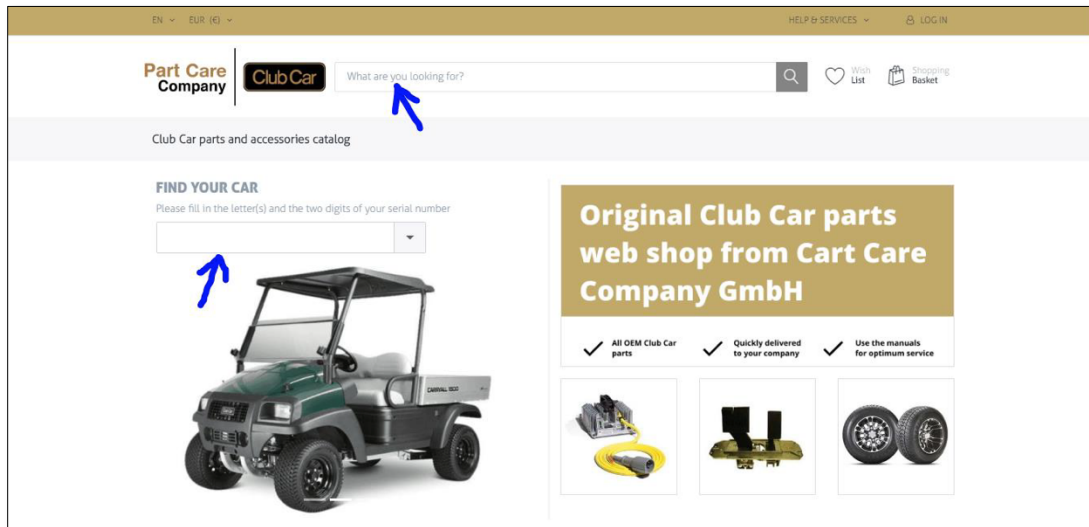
EN ⌄ EUR (€) ⌄

HELP & SERVICES ⌄ LOG IN

Part Care Company

Club Car

What are you looking for?

Wish List

Shopping Basket

Club Car parts and accessories catalog

FIND YOUR CAR

Please fill in the letter(s) and the two digits of your serial number

CARRYALL 1500

Original Club Car parts web shop from Cart Care Company GmbH

All OEM Club Car parts

Quickly delivered to your company

Use the manuals for optimum service